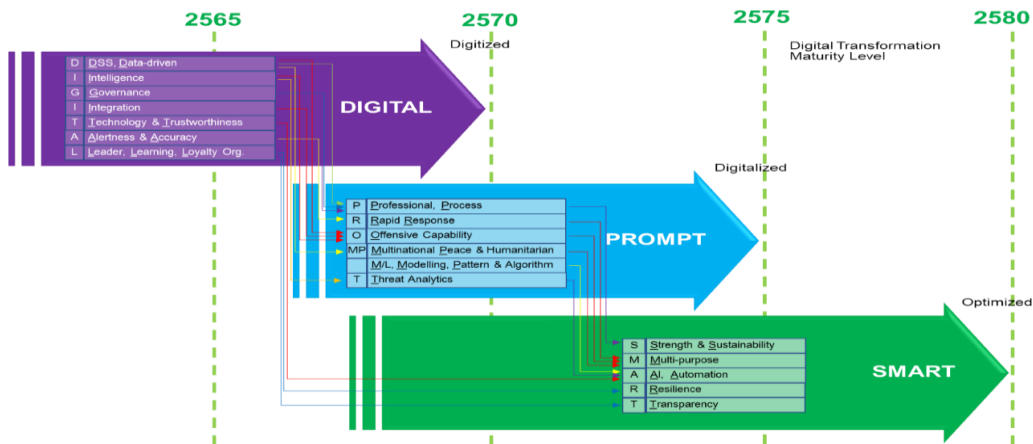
2565 2570 2575 2580

Digitized

Digital Transformation Maturity Level

| D | DSS, Data-driven |
|---|---|
| I | Intelligence |
| G | Governance |
| I | Integration |
| T | Technology & Trustworthiness |
| A | Alertness & Accuracy |
| L | Leader, Learning, Loyalty Org. |

DIGITAL

Digitalized

| P | Professional, Process |
|---|---|
| R | Rapid Response |
| O | Offensive Capability |
| MP | Multinational Peace & Humanitarian |
| | M/L, Modelling, Pattern & Algorithm |
| T | Threat Analytics |

PROMPT

Optimized

| S | Strength & Sustainability |
|---|---|
| M | Multi-purpose |
| A | AI, Automation |
| R | Resilience |
| T | Transparency |

SMART